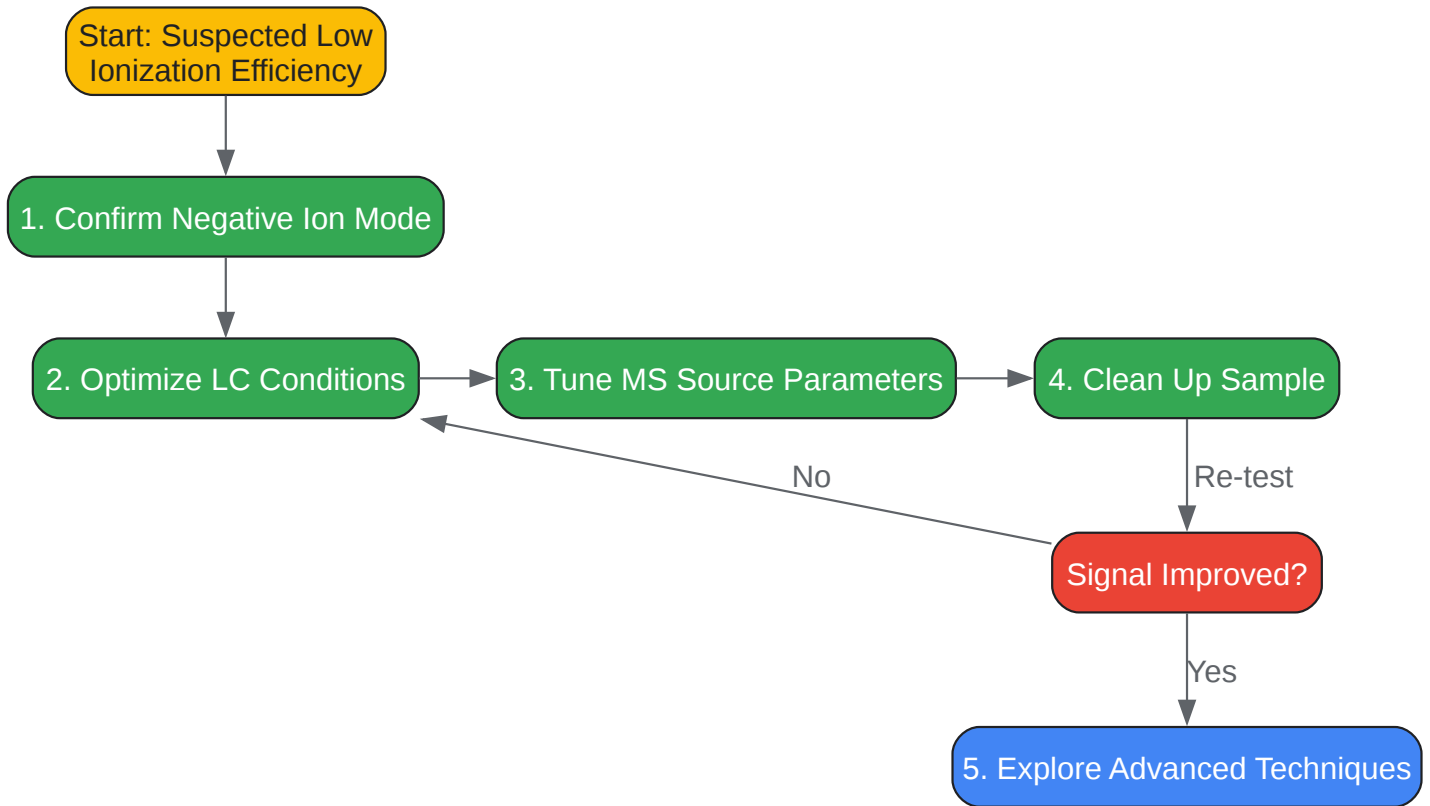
Start: Suspected Low Ionization Efficiency

1. Confirm Negative Ion Mode

2. Optimize LC Conditions

3. Tune MS Source Parameters

4. Clean Up Sample

Re-test

No

Signal Improved?

Yes

5. Explore Advanced Techniques